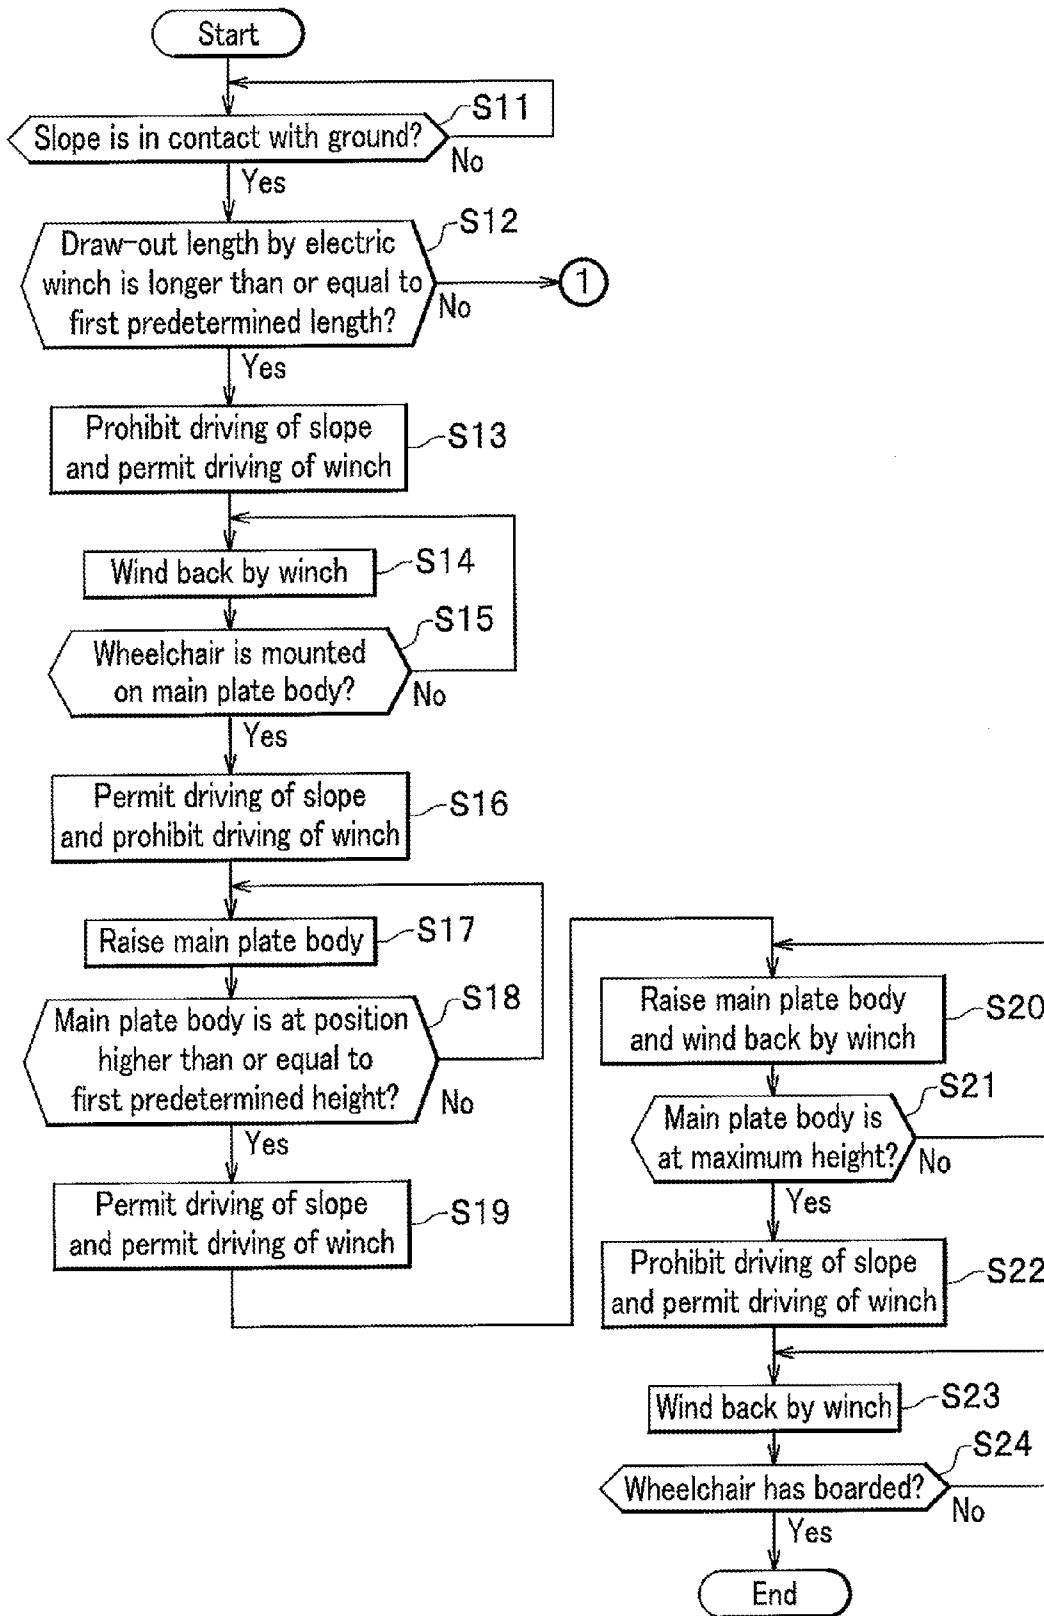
Start

Slope is in contact with ground? S11
No
Yes

Draw-out length by electric winch is longer than or equal to first predetermined length? S12
No
1
Yes

Prohibit driving of slope and permit driving of winch S13

Wind back by winch S14

Wheelchair is mounted on main plate body? S15
No
Yes

Permit driving of slope and prohibit driving of winch S16

Raise main plate body S17

Main plate body is at position higher than or equal to first predetermined height? S18
No
Yes

Permit driving of slope and permit driving of winch S19

Raise main plate body and wind back by winch S20

Main plate body is at maximum height? S21
No
Yes

Prohibit driving of slope and permit driving of winch S22

Wind back by winch S23

Wheelchair has boarded? S24
No
Yes

End